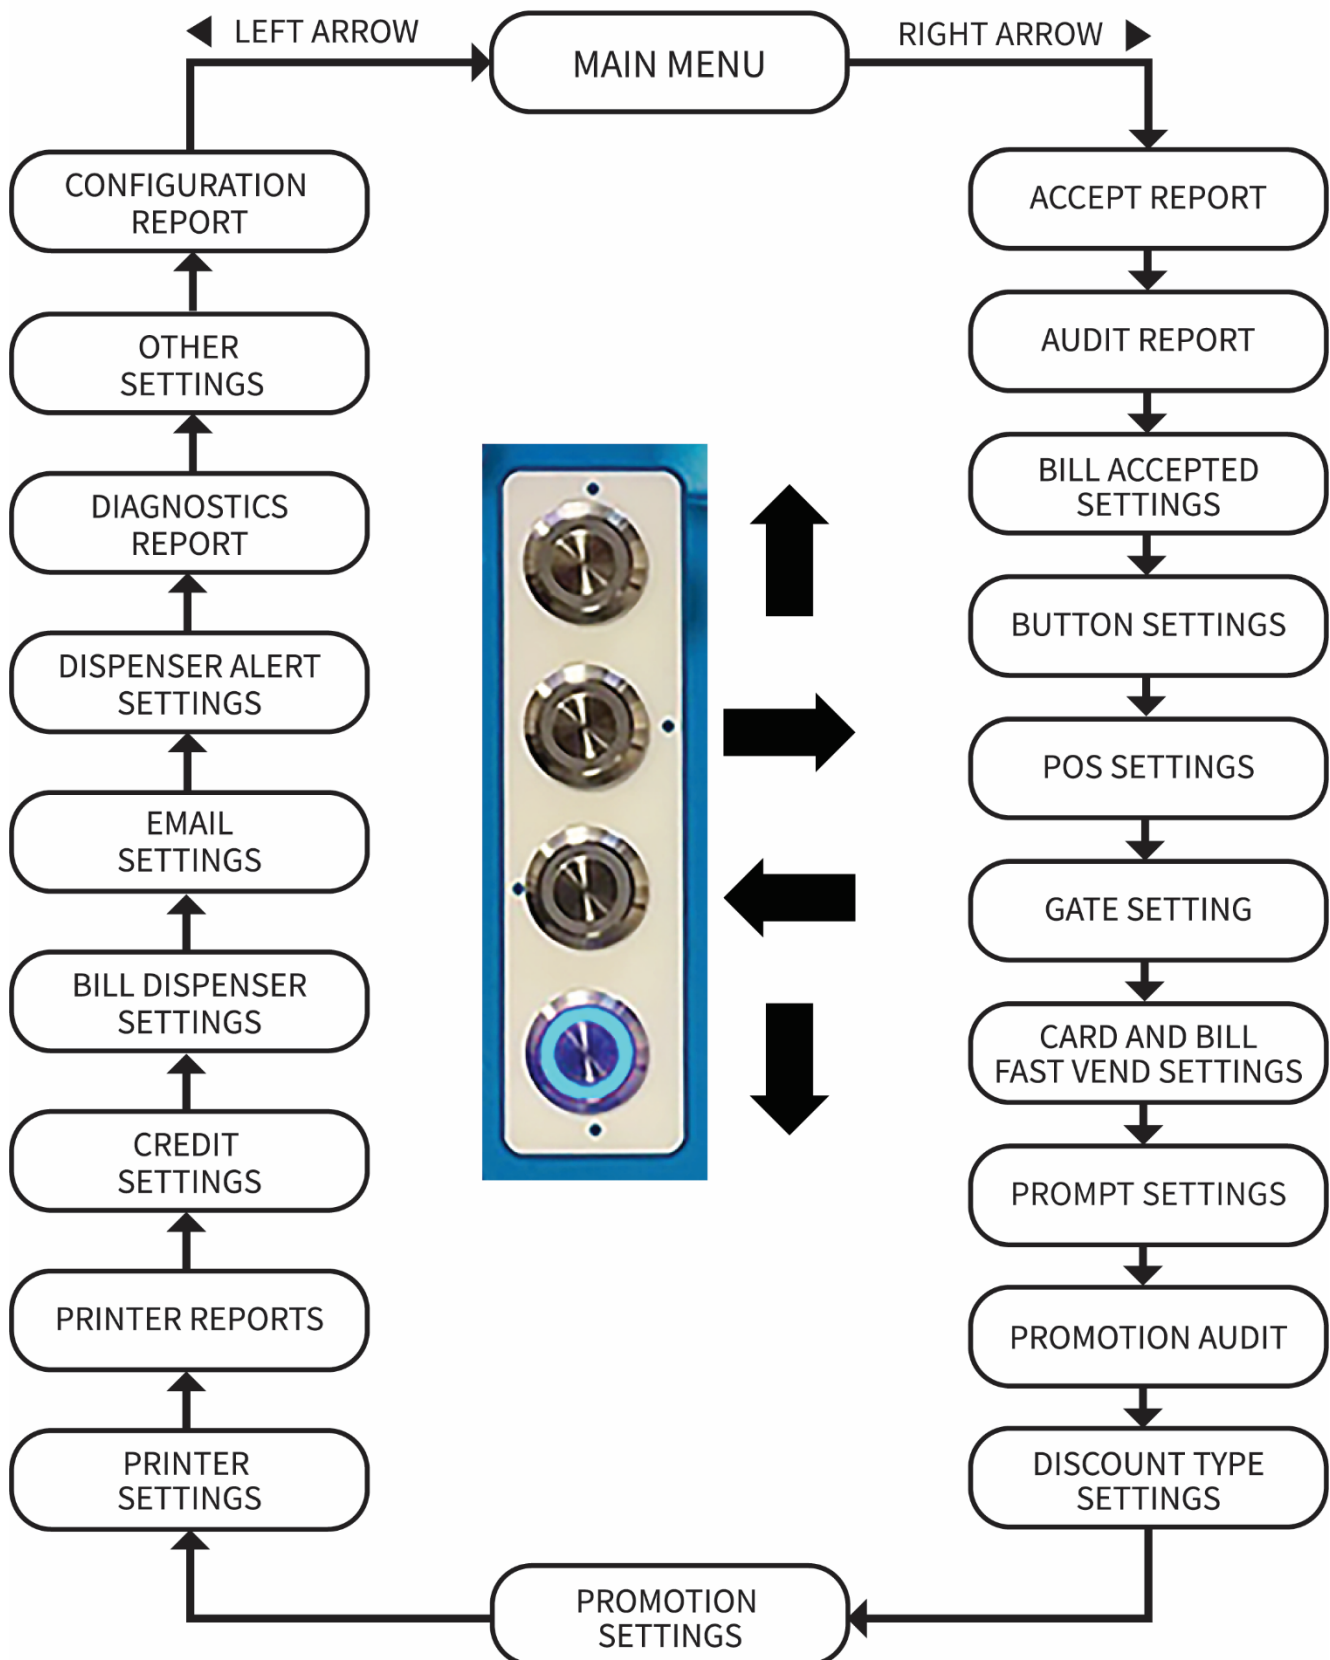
LEFT ARROW

MAIN MENU

RIGHT ARROW

CONFIGURATION REPORT

OTHER SETTINGS

DIAGNOSTICS REPORT

DISPENSER ALERT SETTINGS

EMAIL SETTINGS

BILL DISPENSER SETTINGS

CREDIT SETTINGS

PRINTER REPORTS

PRINTER SETTINGS

ACCEPT REPORT

AUDIT REPORT

BILL ACCEPTED SETTINGS

BUTTON SETTINGS

POS SETTINGS

GATE SETTING

CARD AND BILL FAST VEND SETTINGS

PROMPT SETTINGS

PROMOTION AUDIT

DISCOUNT TYPE SETTINGS

PROMOTION SETTINGS